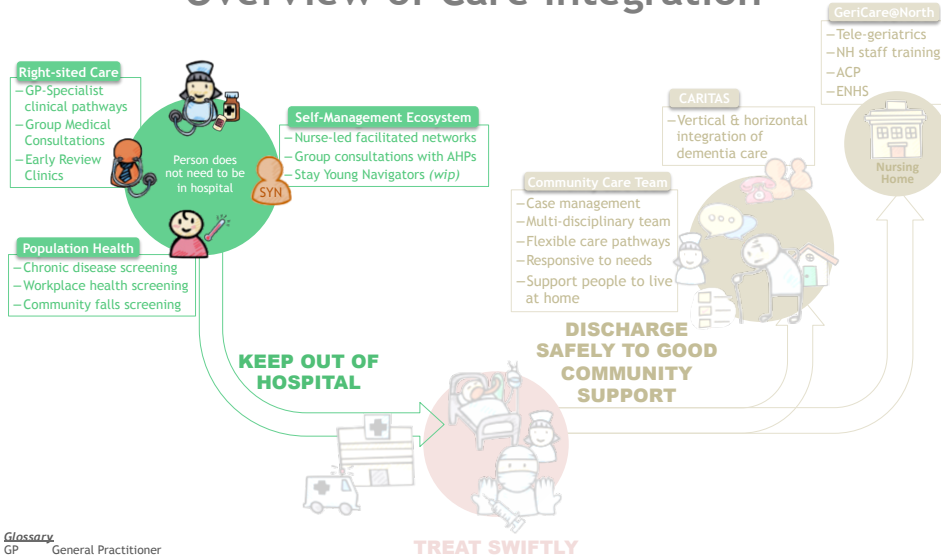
Overview of Care Integration

Right-sited Care
–GP-Specialist clinical pathways
–Group Medical Consultations
–Early Review Clinics

Person does not need to be in hospital

SYN

Self-Management Ecosystem
–Nurse-led facilitated networks
–Group consultations with AHPs
–Stay Young Navigators *(wip)*

Population Health
–Chronic disease screening
–Workplace health screening
–Community falls screening

KEEP OUT OF HOSPITAL

CARITAS
–Vertical & horizontal integration of dementia care

Community Care Team
–Case management
–Multi-disciplinary team
–Flexible care pathways
–Responsive to needs
–Support people to live at home

GeriCare@North
–Tele-geriatrics
–NH staff training
–ACP
–ENHS

Nursing Home

DISCHARGE SAFELY TO GOOD COMMUNITY SUPPORT

TREAT SWIFTLY

Glossary
GP General Practitioner